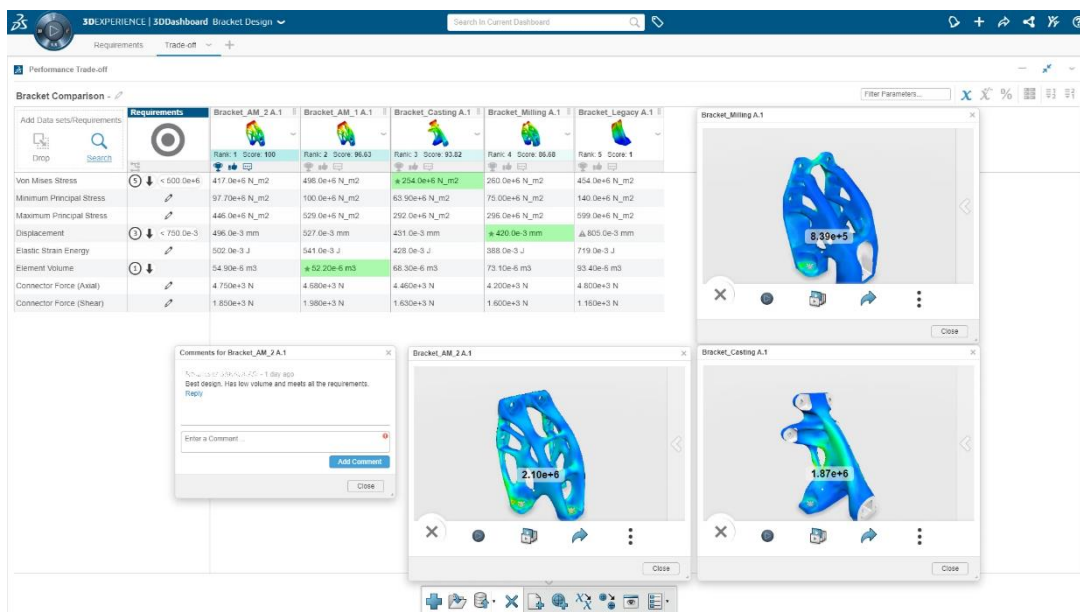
3DEXPERIENCE | 3DDashboard Bracket Design

Search In Current Dashboard

Requirements Trade-off

Performance Trade-off

Bracket Comparison -

Filter Parameters...

Add Data sets/Requirements

Drop Search

| | Requirements | Bracket_AM_2 A.1 | Bracket_AM_1 A.1 | Bracket_Casting A.1 | Bracket_Milling A.1 | Bracket_Legacy A.1 |
|---|---|---|---|---|---|---|
| | | Rank: 1 Score: 100 | Rank: 2 Score: 96.63 | Rank: 3 Score: 93.82 | Rank: 4 Score: 86.68 | Rank: 5 Score: 1 |
| Von Mises Stress | 5 < 500.0e+6 | 417.0e+6 N_m2 | 498.0e+6 N_m2 | 254.0e+6 N_m2 | 260.0e+6 N_m2 | 454.0e+6 N_m2 |
| Minimum Principal Stress | | 97.70e+6 N_m2 | 100.0e+6 N_m2 | 63.90e+6 N_m2 | 75.00e+6 N_m2 | 140.0e+6 N_m2 |
| Maximum Principal Stress | | 446.0e+6 N_m2 | 529.0e+6 N_m2 | 292.0e+6 N_m2 | 296.0e+6 N_m2 | 599.0e+6 N_m2 |
| Displacement | 3 < 750.0e-3 | 496.0e-3 mm | 527.0e-3 mm | 431.0e-3 mm | 420.0e-3 mm | 805.0e-3 mm |
| Elastic Strain Energy | | 502.0e-3 J | 541.0e-3 J | 428.0e-3 J | 388.0e-3 J | 719.0e-3 J |
| Element Volume | 1 | 54.90e-6 m3 | 52.20e-6 m3 | 68.30e-6 m3 | 73.10e-6 m3 | 93.40e-6 m3 |
| Connector Force (Axial) | | 4.750e+3 N | 4.680e+3 N | 4.460e+3 N | 4.200e+3 N | 4.800e+3 N |
| Connector Force (Shear) | | 1.850e+3 N | 1.980e+3 N | 1.630e+3 N | 1.600e+3 N | 1.160e+3 N |

Bracket_Milling A.1
8.39e+5
Close

Comments for Bracket_AM_2 A.1
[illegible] - 1 day ago
Best design. Has low volume and meets all the requirements.
Reply
Enter a Comment ...
Add Comment
Close

Bracket_AM_2 A.1
2.10e+6
Close

Bracket_Casting A.1
1.87e+6
Close